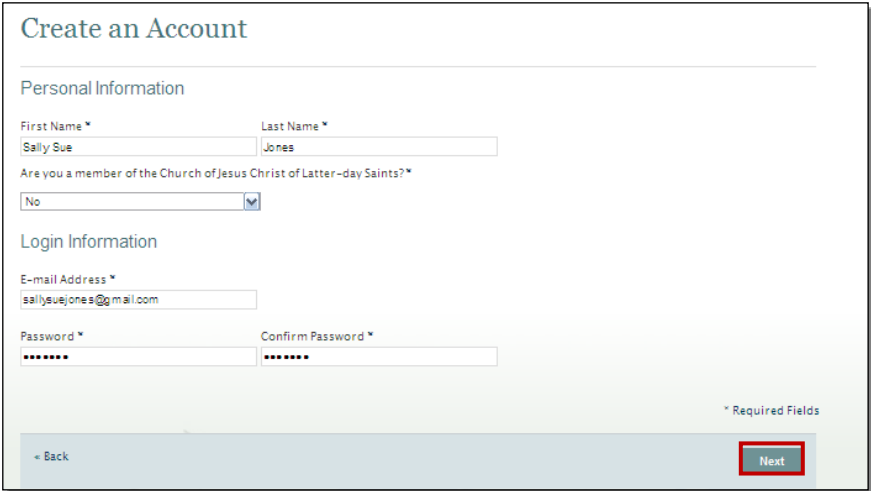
Create an Account

Personal Information

First Name *
Sally Sue

Last Name *
Jones

Are you a member of the Church of Jesus Christ of Latter-day Saints? *
No

Login Information

E-mail Address *
sallysuejones@gmail.com

Password *
•••••••

Confirm Password *
•••••••

* Required Fields

« Back

Next